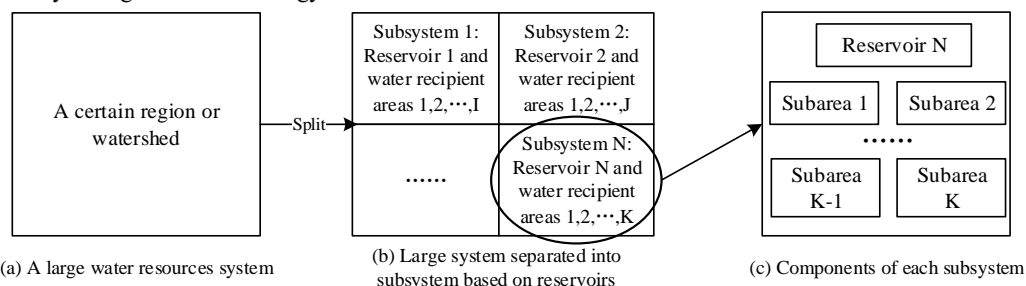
A certain region or watershed

Split

Subsystem 1: Reservoir 1 and water recipient areas 1,2,⋯,I

Subsystem 2: Reservoir 2 and water recipient areas 1,2,⋯,J

⋯⋯

Subsystem N: Reservoir N and water recipient areas 1,2,⋯,K

Reservoir N

Subarea 1

Subarea 2

⋯⋯

Subarea K-1

Subarea K

(a) A large water resources system

(b) Large system separated into subsystem based on reservoirs

(c) Components of each subsystem